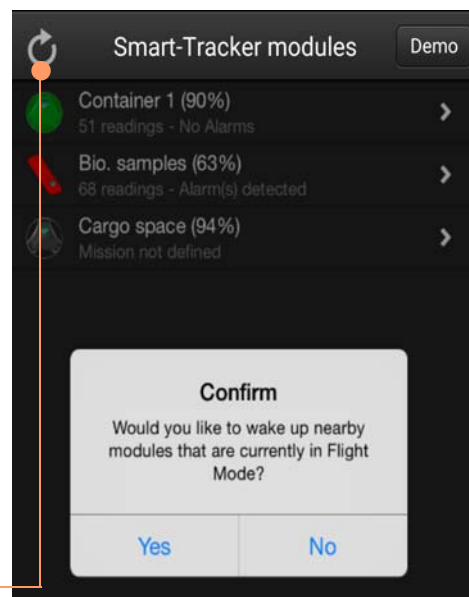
Smart-Tracker modules

Demo

Container 1 (90%)
51 readings - No Alarms

Bio. samples (63%)
68 readings - Alarm(s) detected

Cargo space (94%)
Mission not defined

Confirm

Would you like to wake up nearby modules that are currently in Flight Mode?

Yes

No